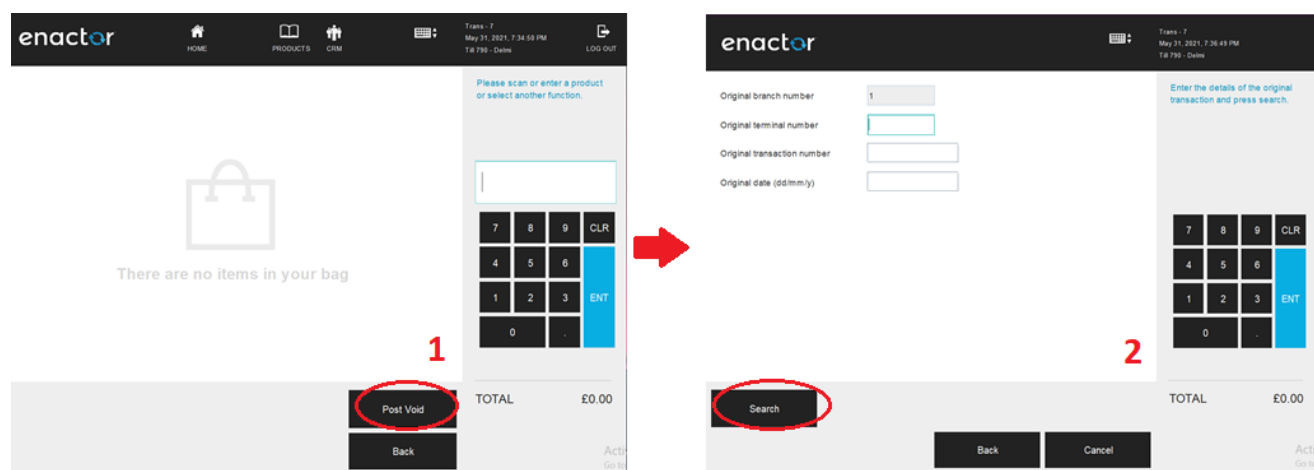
enactor

HOME PRODUCTS CRM

Trans - 7
May 31, 2021, 7:34:50 PM
Till 790 - Delmi

LOG OUT

Please scan or enter a product or select another function.

There are no items in your bag

| 7 | 8 | 9 | CLR |
|---|---|---|---|
| 4 | 5 | 6 | ENT |
| 1 | 2 | 3 | |
| 0 | | . | |

1

Post Void

Back

TOTAL £0.00

Acti
Go to

enactor

Trans - 7
May 31, 2021, 7:36:49 PM
Till 790 - Delmi

Original branch number 1
Original terminal number
Original transaction number
Original date (dd/mm/y)

Enter the details of the original transaction and press search.

| 7 | 8 | 9 | CLR |
|---|---|---|---|
| 4 | 5 | 6 | ENT |
| 1 | 2 | 3 | |
| 0 | | . | |

2

Search

TOTAL £0.00

Back Cancel

Acti
Go